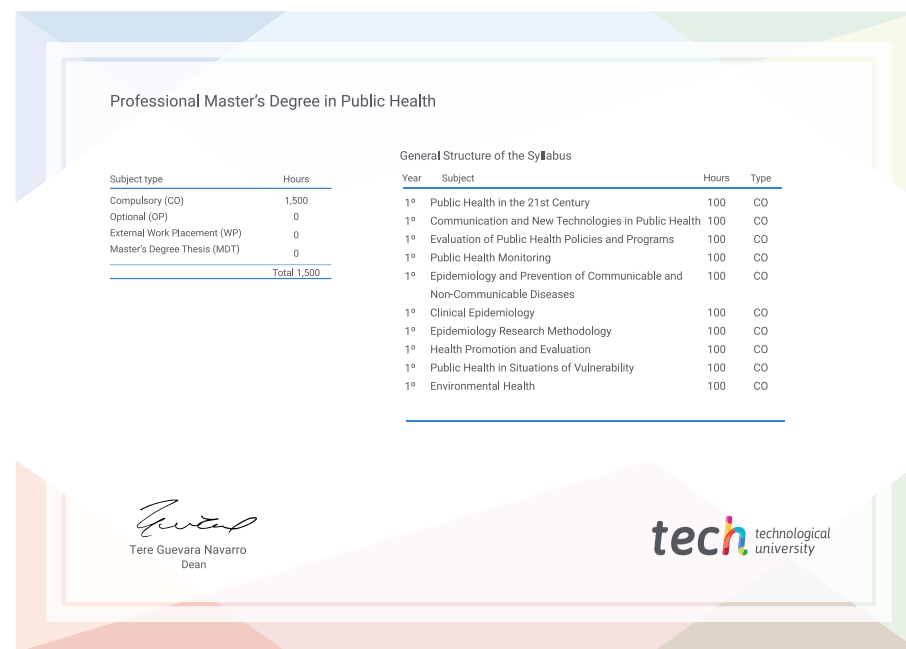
Professional Master’s Degree in Public Health

| Subject type | Hours |
|---|---|
| Compulsory (CO) | 1,500 |
| Optional (OP) | 0 |
| External Work Placement (WP) | 0 |
| Master’s Degree Thesis (MDT) | 0 |
| | Total 1,500 |

General Structure of the Syllabus

| Year | Subject | Hours | Type |
|---|---|---|---|
| 1º | Public Health in the 21st Century | 100 | CO |
| 1º | Communication and New Technologies in Public Health | 100 | CO |
| 1º | Evaluation of Public Health Policies and Programs | 100 | CO |
| 1º | Public Health Monitoring | 100 | CO |
| 1º | Epidemiology and Prevention of Communicable and Non-Communicable Diseases | 100 | CO |
| 1º | Clinical Epidemiology | 100 | CO |
| 1º | Epidemiology Research Methodology | 100 | CO |
| 1º | Health Promotion and Evaluation | 100 | CO |
| 1º | Public Health in Situations of Vulnerability | 100 | CO |
| 1º | Environmental Health | 100 | CO |

Tere Guevara Navarro
Dean

tech technological university